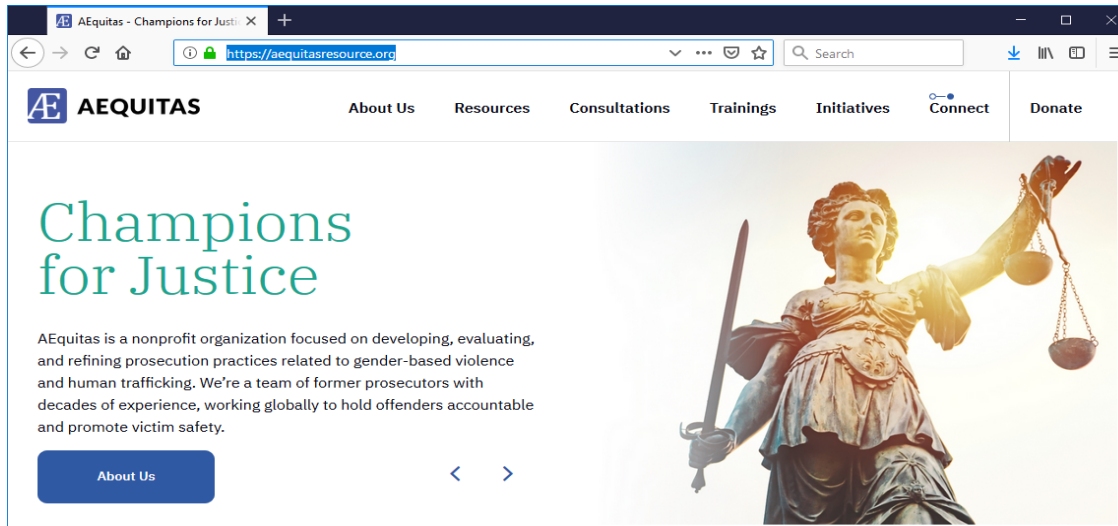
Æ AEquitas - Champions for Justi ×

https://aequitasresource.org

Search

Æ AEQUITAS

About Us Resources Consultations Trainings Initiatives Connect Donate

Champions for Justice

AEquitas is a nonprofit organization focused on developing, evaluating, and refining prosecution practices related to gender-based violence and human trafficking. We're a team of former prosecutors with decades of experience, working globally to hold offenders accountable and promote victim safety.

About Us